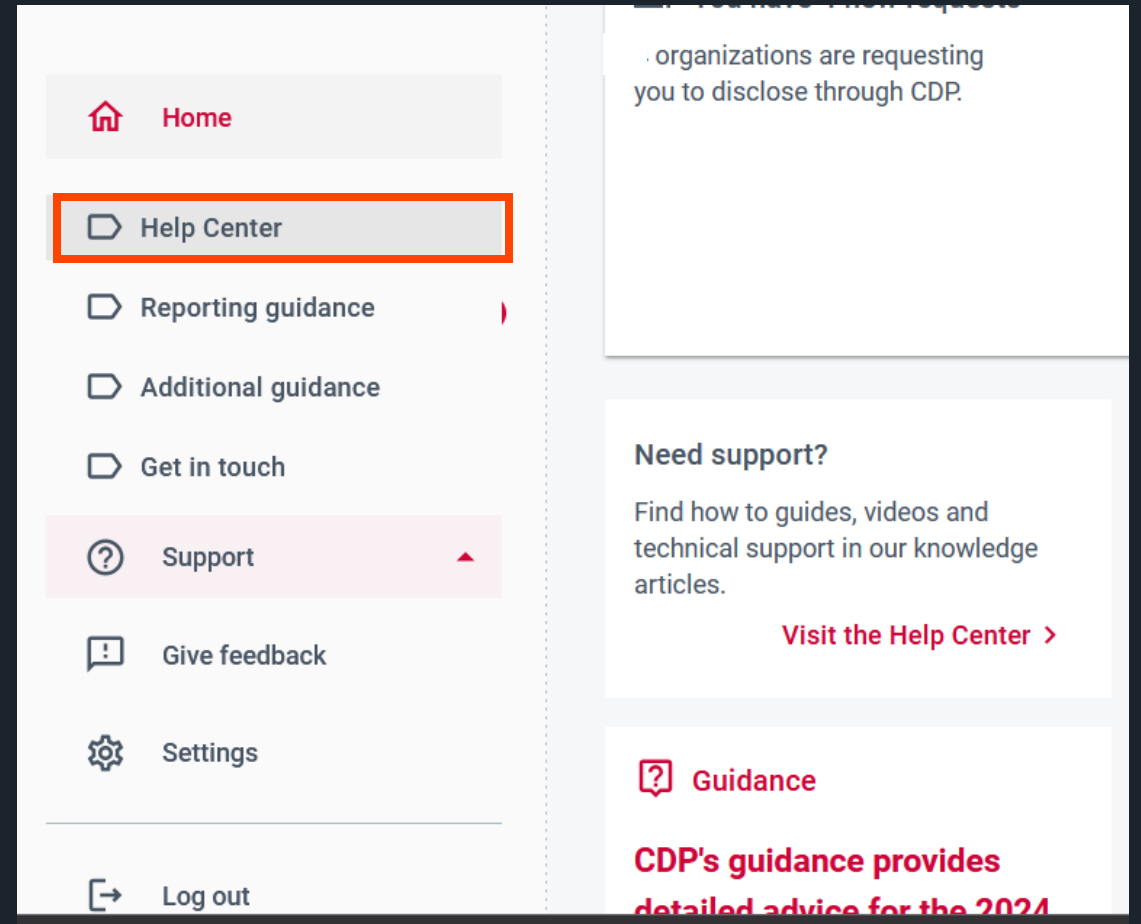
Home

Help Center

Reporting guidance

Additional guidance

Get in touch

Support

Give feedback

Settings

Log out

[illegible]

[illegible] organizations are requesting you to disclose through CDP.

Need support?

Find how to guides, videos and technical support in our knowledge articles.

Visit the Help Center

Guidance

CDP's guidance provides detailed advice for the 2024